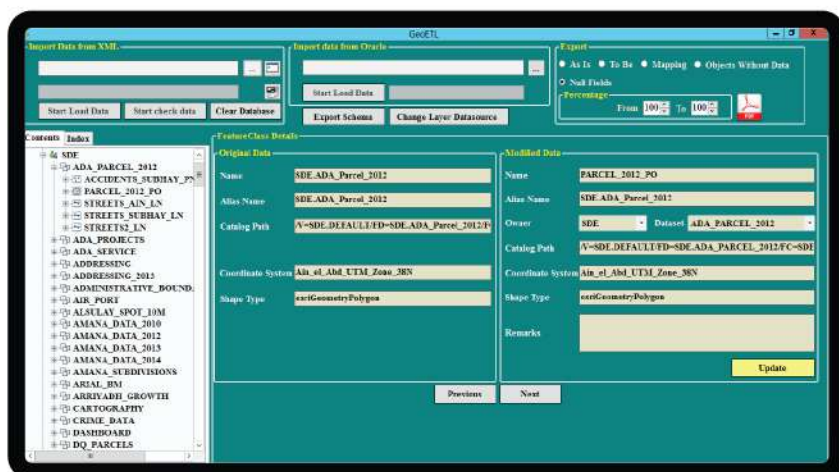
GeoETL

Import Data from XML

Start Load Data | Start check data | Clear Database

Import data from Oracle

Start Load Data

Export Schema | Change Layer Datasource

Export

As Is | To Be | Mapping | Objects Without Data

Null Fields

Percentage

From 100 To 100

Contents | Index

SDE
ADA_PARCEL_2012
ACCIDENTS_SUBHAY_PY
PARCEL_2012_PO
STREETS_AIN_LN
STREETS_SUBHAY_LN
STREETS2_LN
ADA_PROJECTS
ADA_SERVICE
ADDRESSING
ADDRESSING_2015
ADMINISTRATIVE_BOUND.
AIR_PORT
ALSULAY_SPOT_10M
AMANA_DATA_2010
AMANA_DATA_2012
AMANA_DATA_2013
AMANA_DATA_2014
AMANA_SUBDIVISIONS
ARIAL_BM
ARRIYADH_GROWTH
CARTOGRAPHY
CRIME_DATA
DASHBOARD
DQ_PARCELS

FeatureClass Details

Original Data

Name | SDE.ADA_Parcel_2012
Alias Name | SDE.ADA_Parcel_2012
Catalog Path | /V=SDE.DEFAULT/FD=SDE.ADA_Parcel_2012/FC
Coordinate System | Ain_el_Abd_UTM_Zone_38N
Shape Type | esriGeometryPolygon

Modified Data

Name | PARCEL_2012_PO
Alias Name | SDE.ADA_Parcel_2012
Owner | SDE | Dataset | ADA_PARCEL_2012
Catalog Path | /V=SDE.DEFAULT/FD=SDE.ADA_PARCEL_2012/FC=SDE
Coordinate System | Ain_el_Abd_UTM_Zone_38N
Shape Type | esriGeometryPolygon
Remarks

Update

Previous | Next